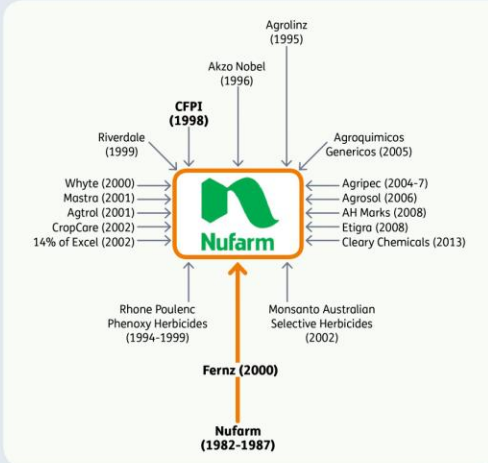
Agrolinz
(1995)

Akzo Nobel
(1996)

CFPI
(1998)

Riverdale
(1999)

Agroquimicos
Genericos (2005)

Whyte (2000)
Mastra (2001)
Agtrol (2001)
CropCare (2002)
14% of Excel (2002)

Nufarm

Agripec (2004-7)
Agrosol (2006)
AH Marks (2008)
Etigra (2008)
Cleary Chemicals (2013)

Rhone Poulenc
Phenoxy Herbicides
(1994-1999)

Monsanto Australian
Selective Herbicides
(2002)

Fernz (2000)

Nufarm
(1982-1987)